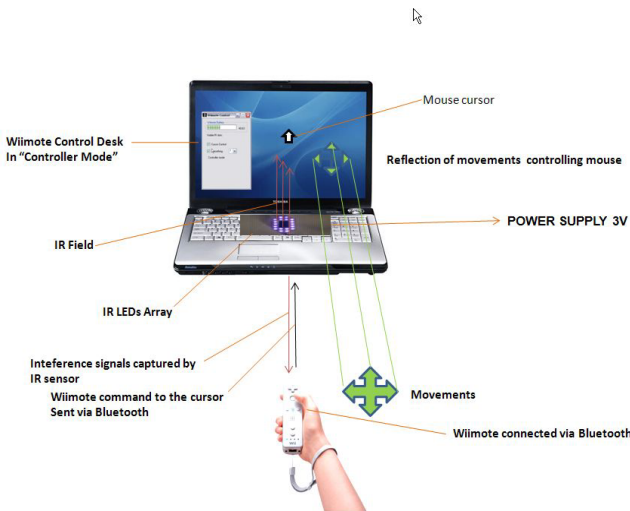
Mouse cursor

Wiimote Control Desk
In "Controller Mode"

Reflection of movements controlling mouse

POWER SUPPLY 3V

IR Field

IR LEDs Array

Inteference signals captured by
IR sensor

Wiimote command to the cursor
Sent via Bluetooth

Movements

Wiimote connected via Bluetooth